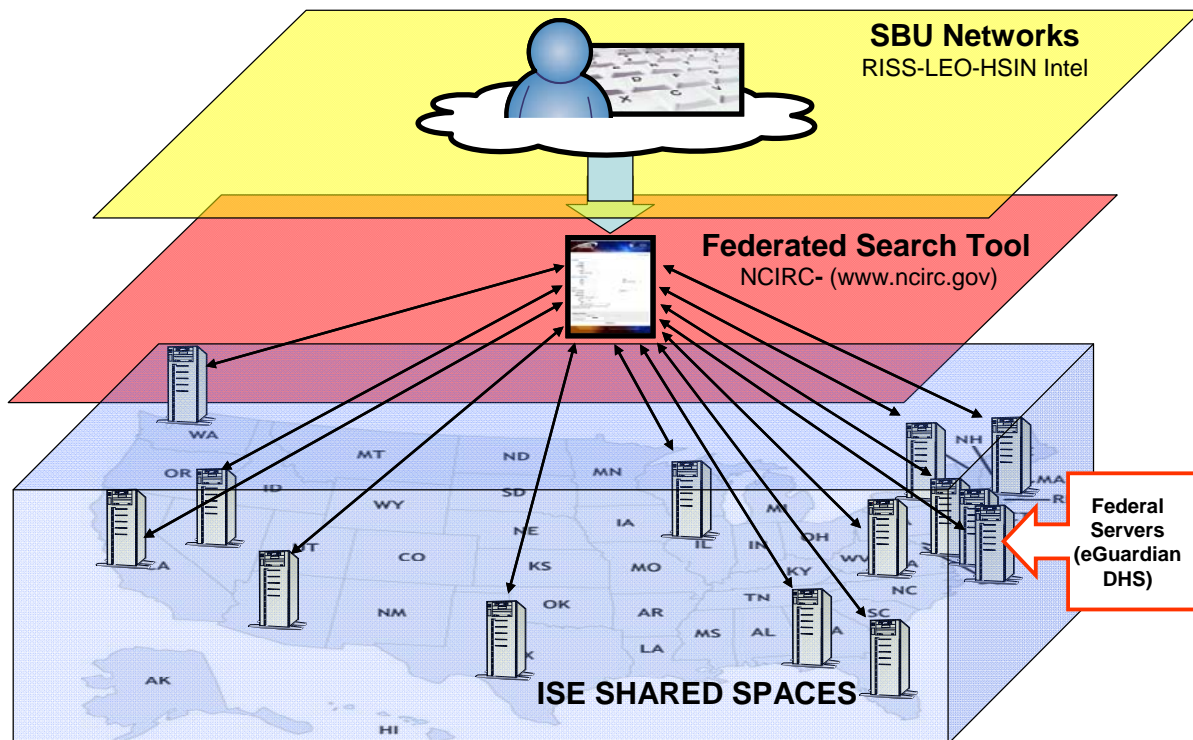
SBU Networks
RISS-LEO-HSIN Intel

Federated Search Tool
NCIRC- (www.ncirc.gov)

WA
OR
ID
MT
ND
SD
WY
MN
NE
IA
CO
KS
MO
IL
IN
MI
OH
KY
WV
NM
OK
AR
TN
MS
AL
LA
SC
NC
NH
MA
AK
HI

Federal Servers (eGuardian DHS)

ISE SHARED SPACES